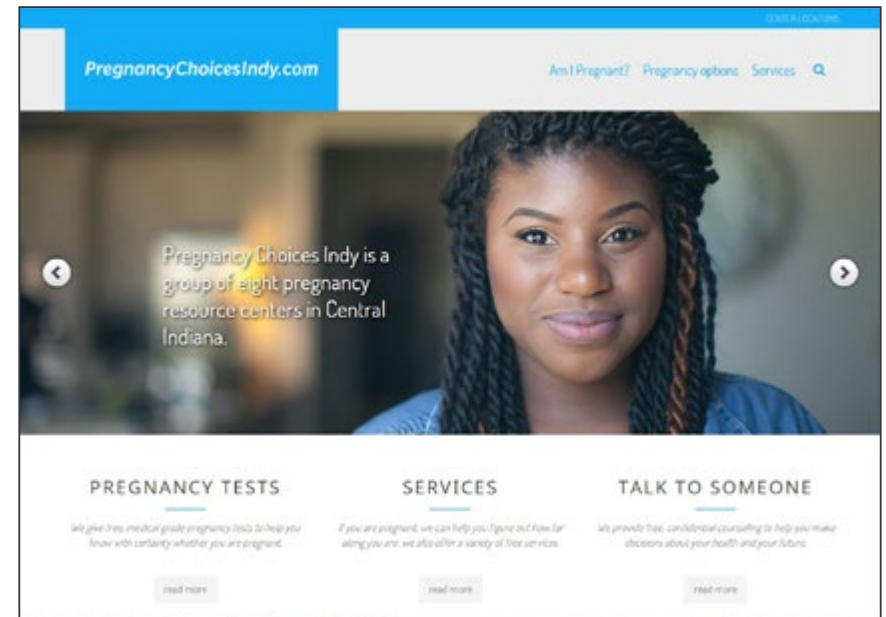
CENTER LOCATIONS

PregnancyChoicesIndy.com

Am I Pregnant? Pregnancy options Services

Pregnancy Choices Indy is a group of eight pregnancy resource centers in Central Indiana.

PREGNANCY TESTS

We give free, medical grade pregnancy tests to help you know with certainty whether you are pregnant.

read more

SERVICES

If you are pregnant, we can help you figure out how far along you are; we also offer a variety of free services.

read more

TALK TO SOMEONE

We provide free, confidential counseling to help you make decisions about your health and your future.

read more